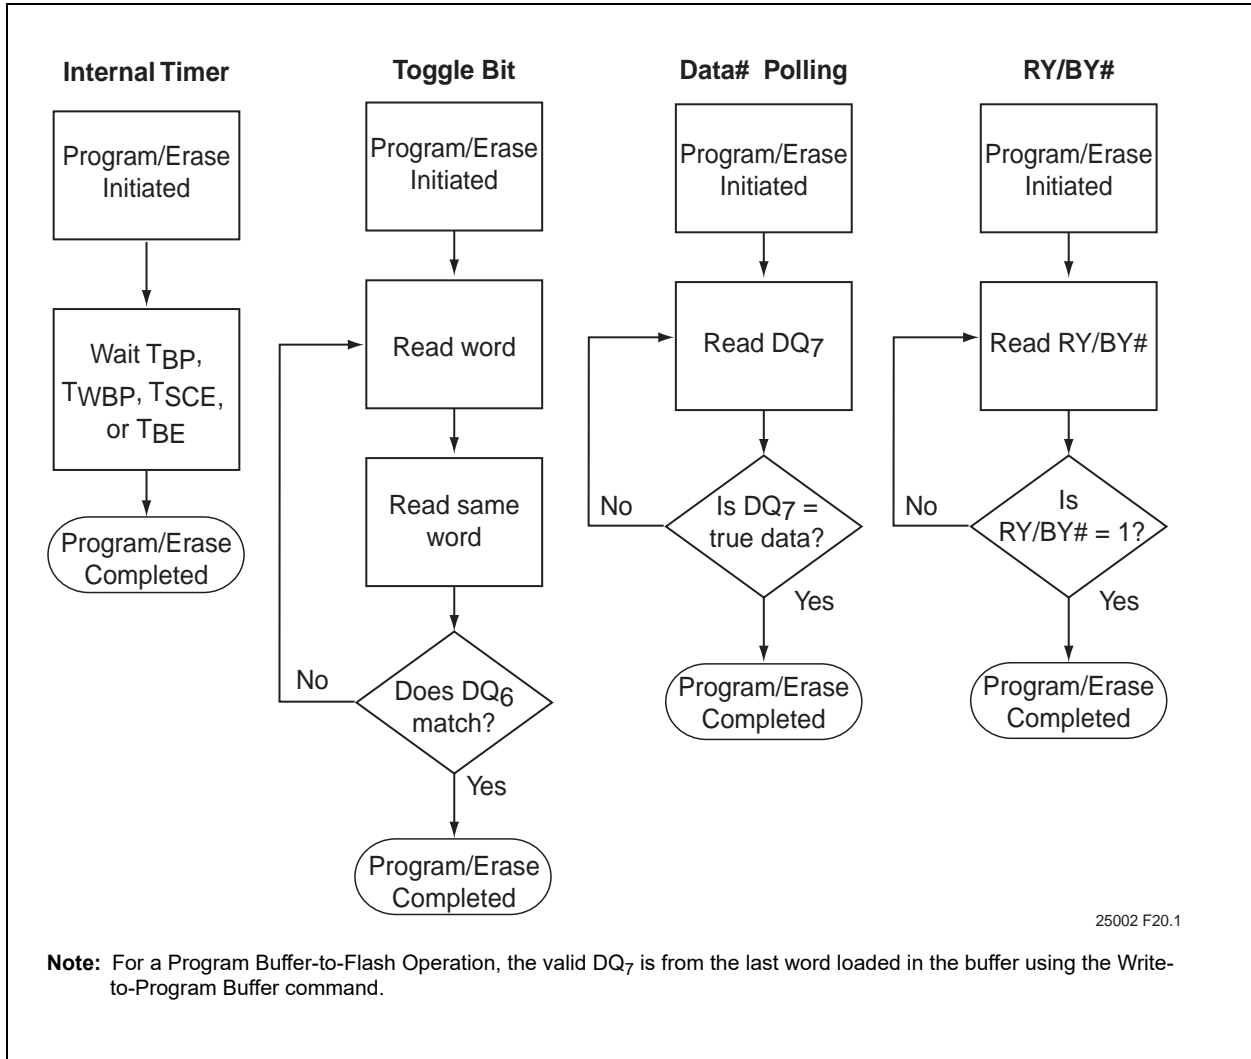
Internal Timer

Program/Erase Initiated

Wait $T_{BP}$, $T_{WBP}$, $T_{SCE}$, or $T_{BE}$

Program/Erase Completed

Toggle Bit

Program/Erase Initiated

Read word

Read same word

No

Does $DQ_6$ match?

Yes

Program/Erase Completed

Data# Polling

Program/Erase Initiated

Read $DQ_7$

No

Is $DQ_7$ = true data?

Yes

Program/Erase Completed

RY/BY#

Program/Erase Initiated

Read RY/BY#

No

Is RY/BY# = 1?

Yes

Program/Erase Completed

25002 F20.1

**Note:** For a Program Buffer-to-Flash Operation, the valid $DQ_7$ is from the last word loaded in the buffer using the Write-to-Program Buffer command.